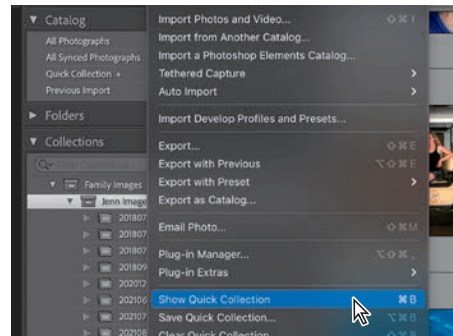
Catalog
All Photographs
All Synced Photographs
Quick Collection +
Previous Import
Folders
Collections
Family Images
Jenn Image
201807
201807
201807
201809
202012
202106
202106
202107
202108

Import Photos and Video... ⇧⌘I
Import from Another Catalog...
Import a Photoshop Elements Catalog...
Tethered Capture
Auto Import
Import Develop Profiles and Presets...
Export... ⇧⌘E
Export with Previous ⌥⇧⌘E
Export with Preset
Export as Catalog...
Email Photo... ⇧⌘M
Plug-in Manager... ⌥⇧⌘,
Plug-in Extras
Show Quick Collection ⌘B
Save Quick Collection... ⌥⌘B
Clear Quick Collection